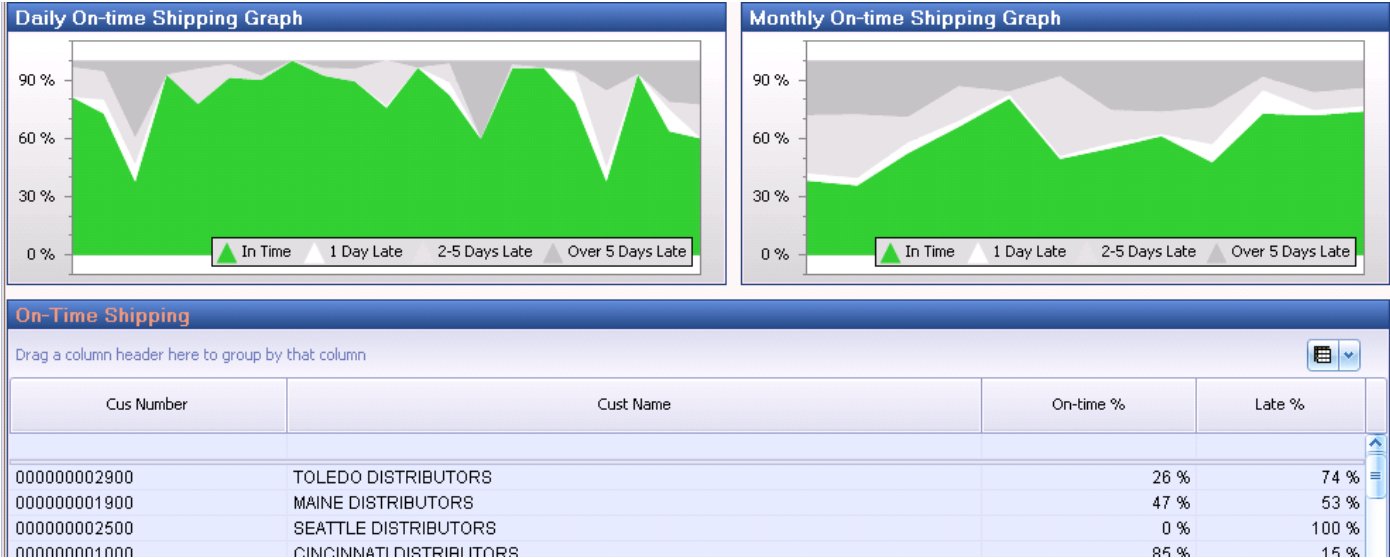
Daily On-time Shipping Graph

90 %
60 %
30 %
0 %

In Time 1 Day Late 2-5 Days Late Over 5 Days Late

Monthly On-time Shipping Graph

90 %
60 %
30 %
0 %

In Time 1 Day Late 2-5 Days Late Over 5 Days Late

On-Time Shipping

Drag a column header here to group by that column

| Cus Number | Cust Name | On-time % | Late % |
|---|---|---|---|
| | | | |
| 000000002900 | TOLEDO DISTRIBUTORS | 26 % | 74 % |
| 000000001900 | MAINE DISTRIBUTORS | 47 % | 53 % |
| 000000002500 | SEATTLE DISTRIBUTORS | 0 % | 100 % |
| 000000001000 | CINCINNATI DISTRIBUTORS | 85 % | 15 % |